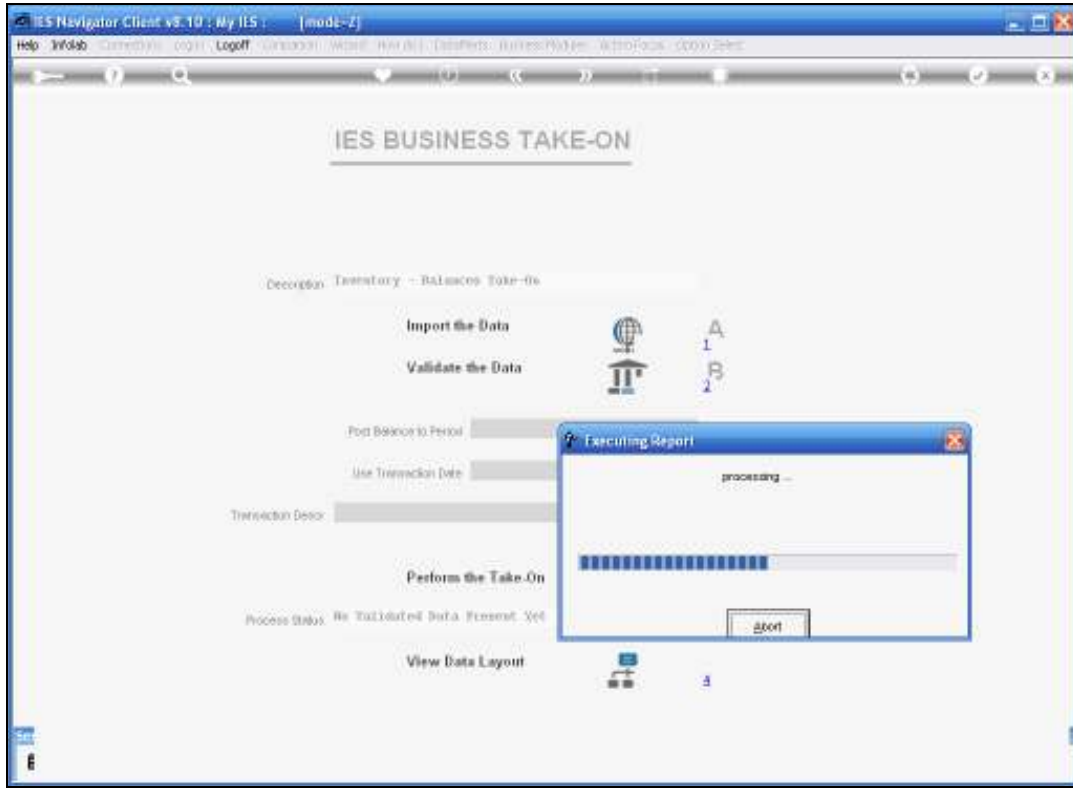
IES Navigator Client v8.10 : My IES : [mode-Z]

Help Infolab Connections Login Logoff Companion Wizard How do I DataMarts Business Modules Action Focus Option Select

IES BUSINESS TAKE-ON

Description Inventory - Balances Take-On

Import the Data A 1

Validate the Data B 2

Post Balance to Period

Use Transaction Date

Transaction Descr

Perform the Take-On

Process Status No Validated Data Present Yet

View Data Layout 4

Executing Report

processing ...

Abort